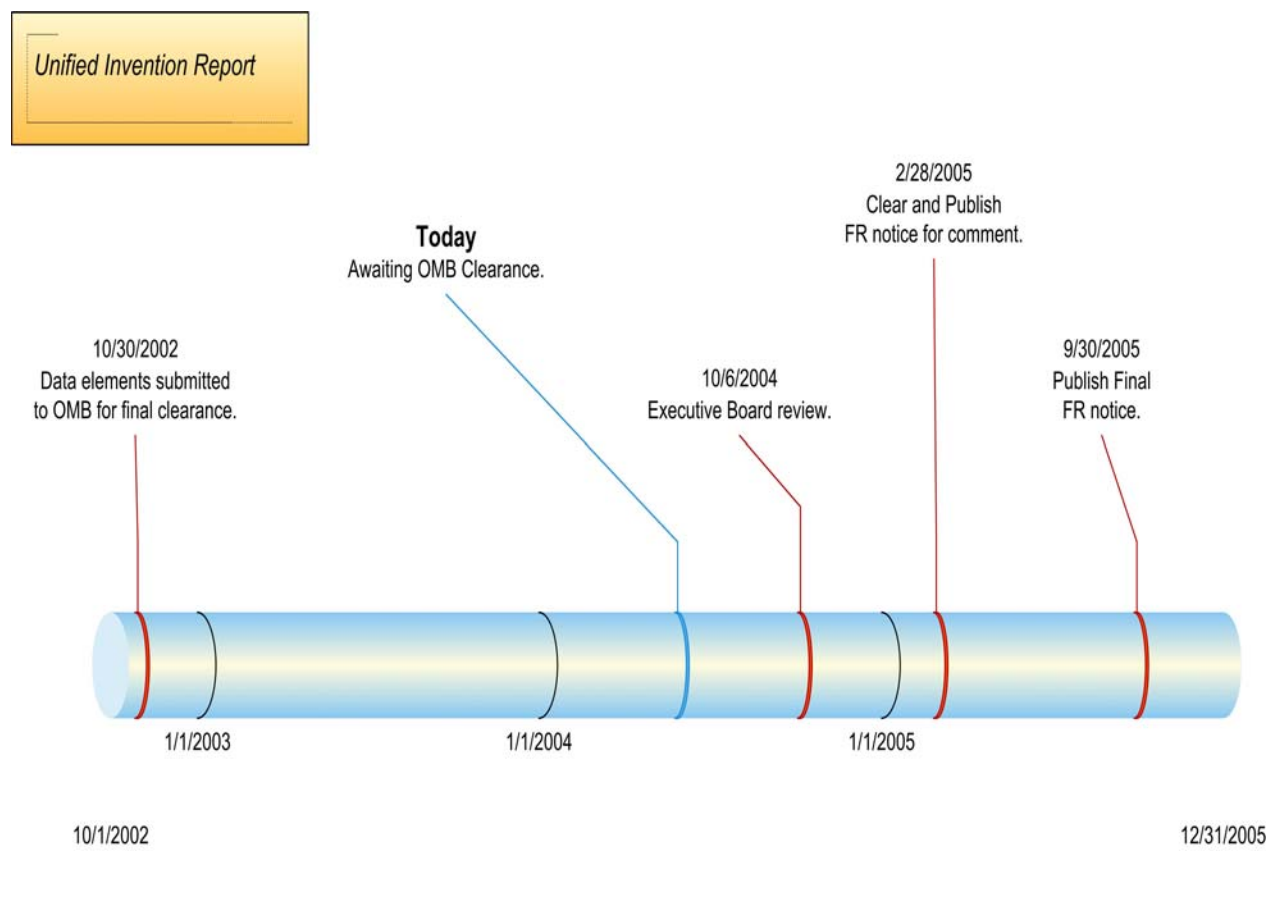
Unified Invention Report

2/28/2005
Clear and Publish
FR notice for comment.

Today
Awaiting OMB Clearance.

10/30/2002
Data elements submitted
to OMB for final clearance.

10/6/2004
Executive Board review.

9/30/2005
Publish Final
FR notice.

1/1/2003

1/1/2004

1/1/2005

10/1/2002

12/31/2005